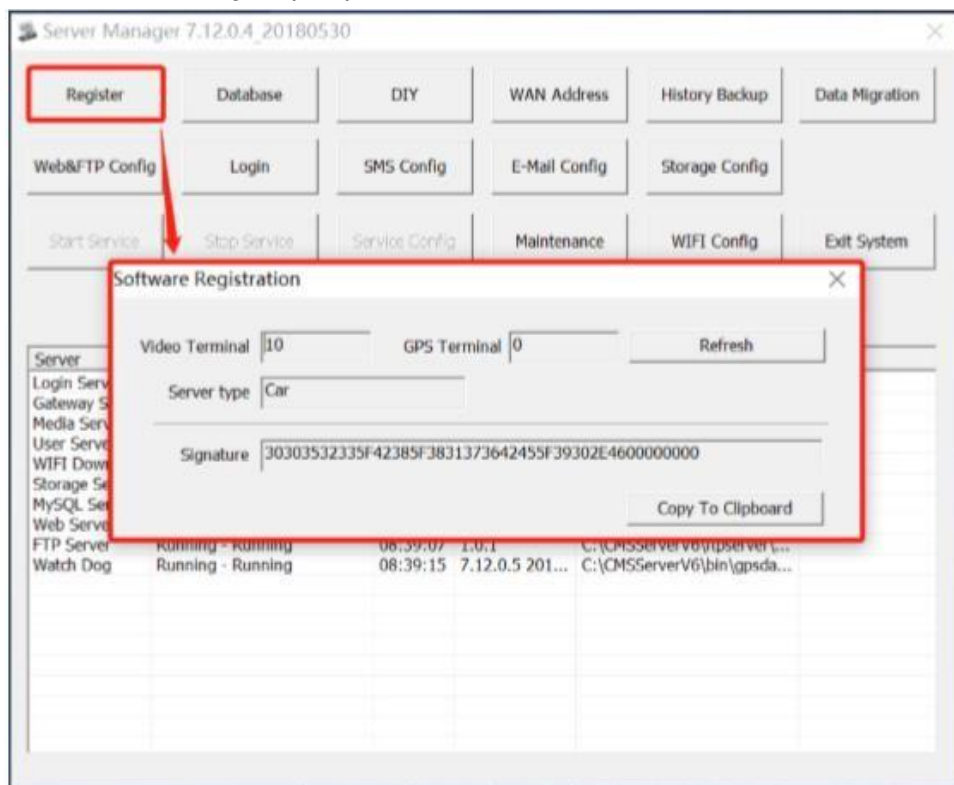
Server Manager 7.12.0.4_20180530

Register | Database | DIY | WAN Address | History Backup | Data Migration

Web&FTP Config | Login | SMS Config | E-Mail Config | Storage Config

Start Service | Stop Service | Service Config | Maintenance | WIFI Config | Exit System

Software Registration

Video Terminal 10
GPS Terminal 0
Refresh
Server type Car
Signature 30303532335F42385F3831373642455F39302E4600000000
Copy To Clipboard

Server
Login Serv
Gateway S
Media Serv
User Serve
WIFI Dow
Storage Se
MySQL Se
Web Serve
FTP Server Running - Running 08:39:07 1.0.1 C:\CMSServerV6\ftpserver\...
Watch Dog Running - Running 08:39:15 7.12.0.5 201... C:\CMSServerV6\bin\gpsda...